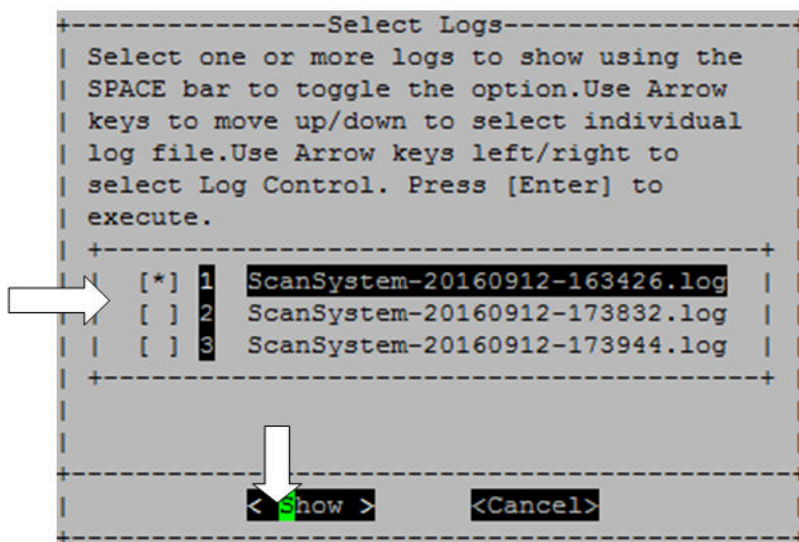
Select Logs

Select one or more logs to show using the SPACE bar to toggle the option.Use Arrow keys to move up/down to select individual log file.Use Arrow keys left/right to select Log Control. Press [Enter] to execute.

[*] 1 ScanSystem-20160912-163426.log
[ ] 2 ScanSystem-20160912-173832.log
[ ] 3 ScanSystem-20160912-173944.log

< Show > <Cancel>